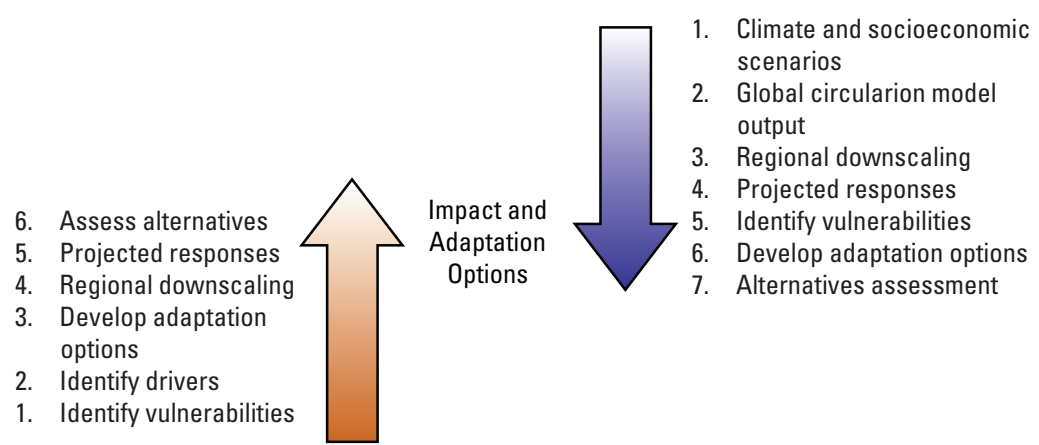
6. Assess alternatives
5. Projected responses
4. Regional downscaling
3. Develop adaptation options
2. Identify drivers
1. Identify vulnerabilities

Impact and Adaptation Options

1. Climate and socioeconomic scenarios
2. Global circularion model output
3. Regional downscaling
4. Projected responses
5. Identify vulnerabilities
6. Develop adaptation options
7. Alternatives assessment